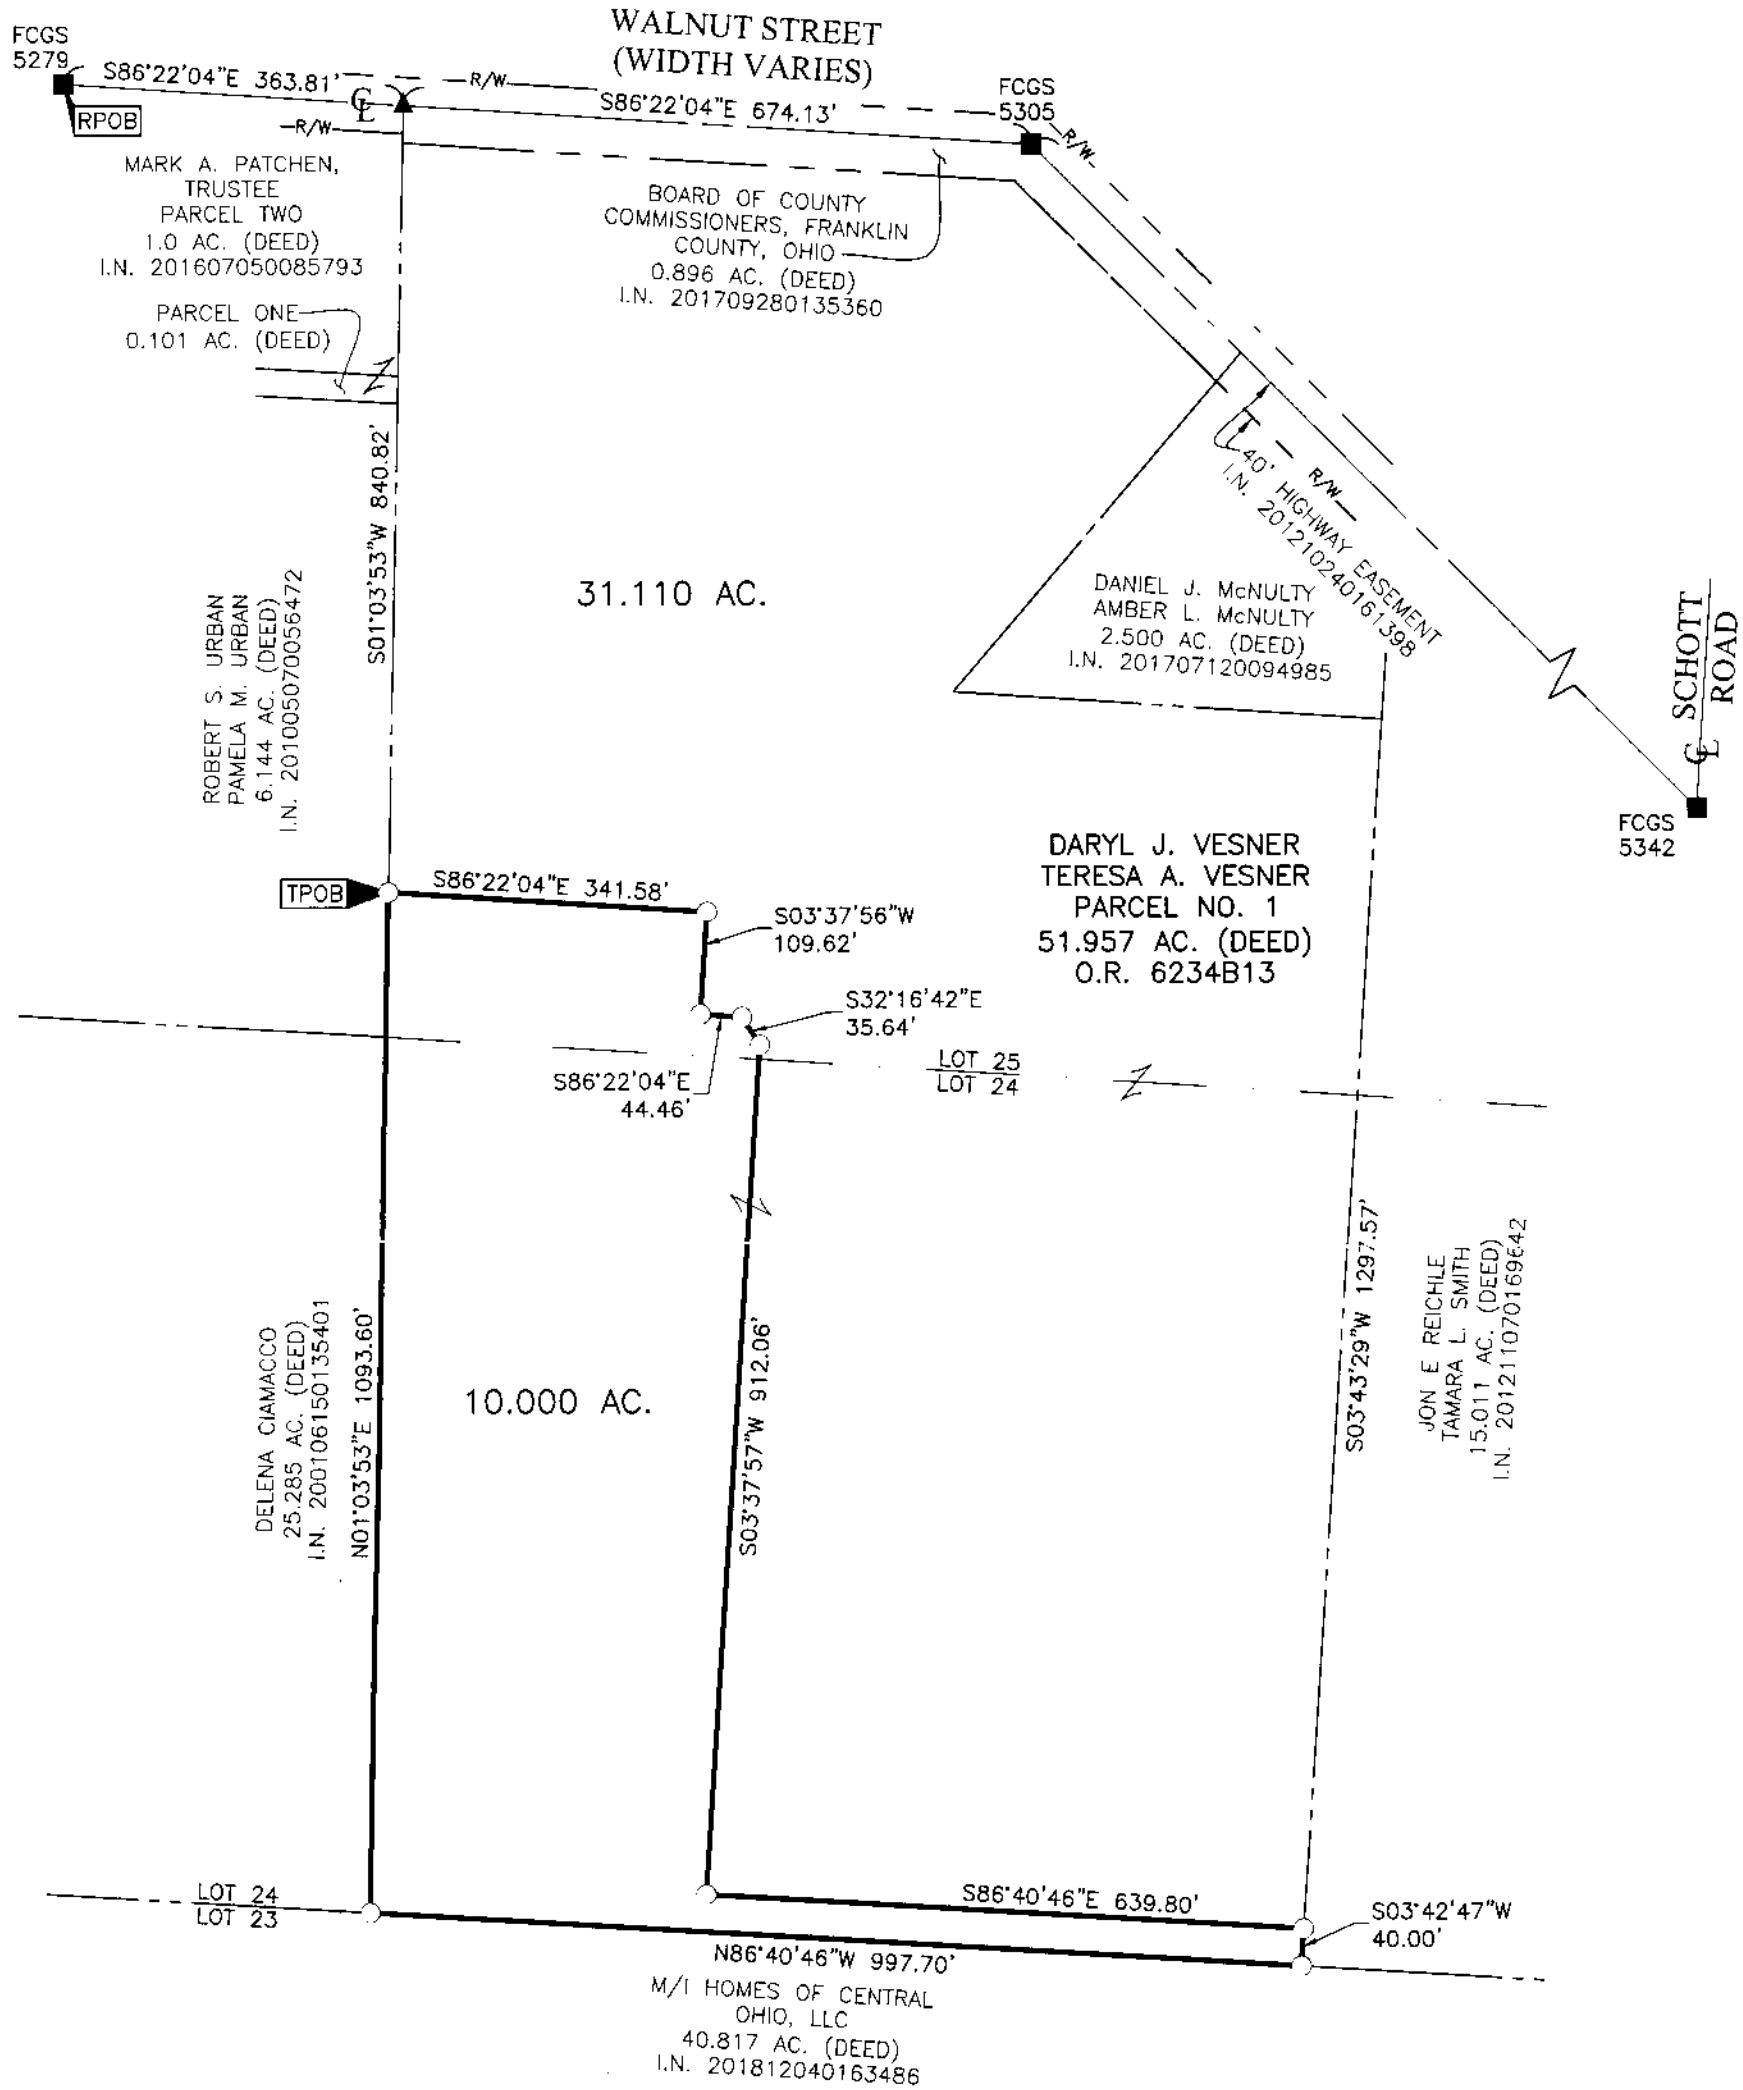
FCGS
5279

WALNUT STREET
(WIDTH VARIES)

S86°22'04"E 363.81'
R/W
℄
RPOB
R/W
S86°22'04"E 674.13'

FCGS
5305
R/W

MARK A. PATCHEN, TRUSTEE
PARCEL TWO
1.0 AC. (DEED)
I.N. 201607050085793

BOARD OF COUNTY COMMISSIONERS, FRANKLIN COUNTY, OHIO
0.896 AC. (DEED)
I.N. 201709280135360

PARCEL ONE
0.101 AC. (DEED)

40' HIGHWAY EASEMENT
I.N. 201210240161398
R/W

31.110 AC.

S01°03'53"W 840.82'

ROBERT S. URBAN
PAMELA M. URBAN
6.144 AC. (DEED)
I.N. 201005070056472

DANIEL J. McNULTY
AMBER L. McNULTY
2.500 AC. (DEED)
I.N. 201707120094985

SCHOTT ROAD
℄

FCGS
5342

DARYL J. VESNER
TERESA A. VESNER
PARCEL NO. 1
51.957 AC. (DEED)
O.R. 6234B13

TPOB
S86°22'04"E 341.58'
S03°37'56"W
109.62'
S32°16'42"E
35.64'
S86°22'04"E
44.46'
LOT 25
LOT 24

10.000 AC.

DELENA CIAMACCO
25.285 AC. (DEED)
I.N. 200106150135401

N01°03'53"E 1093.60'
S03°37'57"W 912.06'
S03°43'29"W 1297.57'

JON E REICHLE
TAMARA L. SMITH
15.011 AC. (DEED)
I.N. 201211070169642

LOT 24
LOT 23
S86°40'46"E 639.80'
S03°42'47"W
40.00'
N86°40'46"W 997.70'

M/I HOMES OF CENTRAL OHIO, LLC
40.817 AC. (DEED)
I.N. 201812040163486